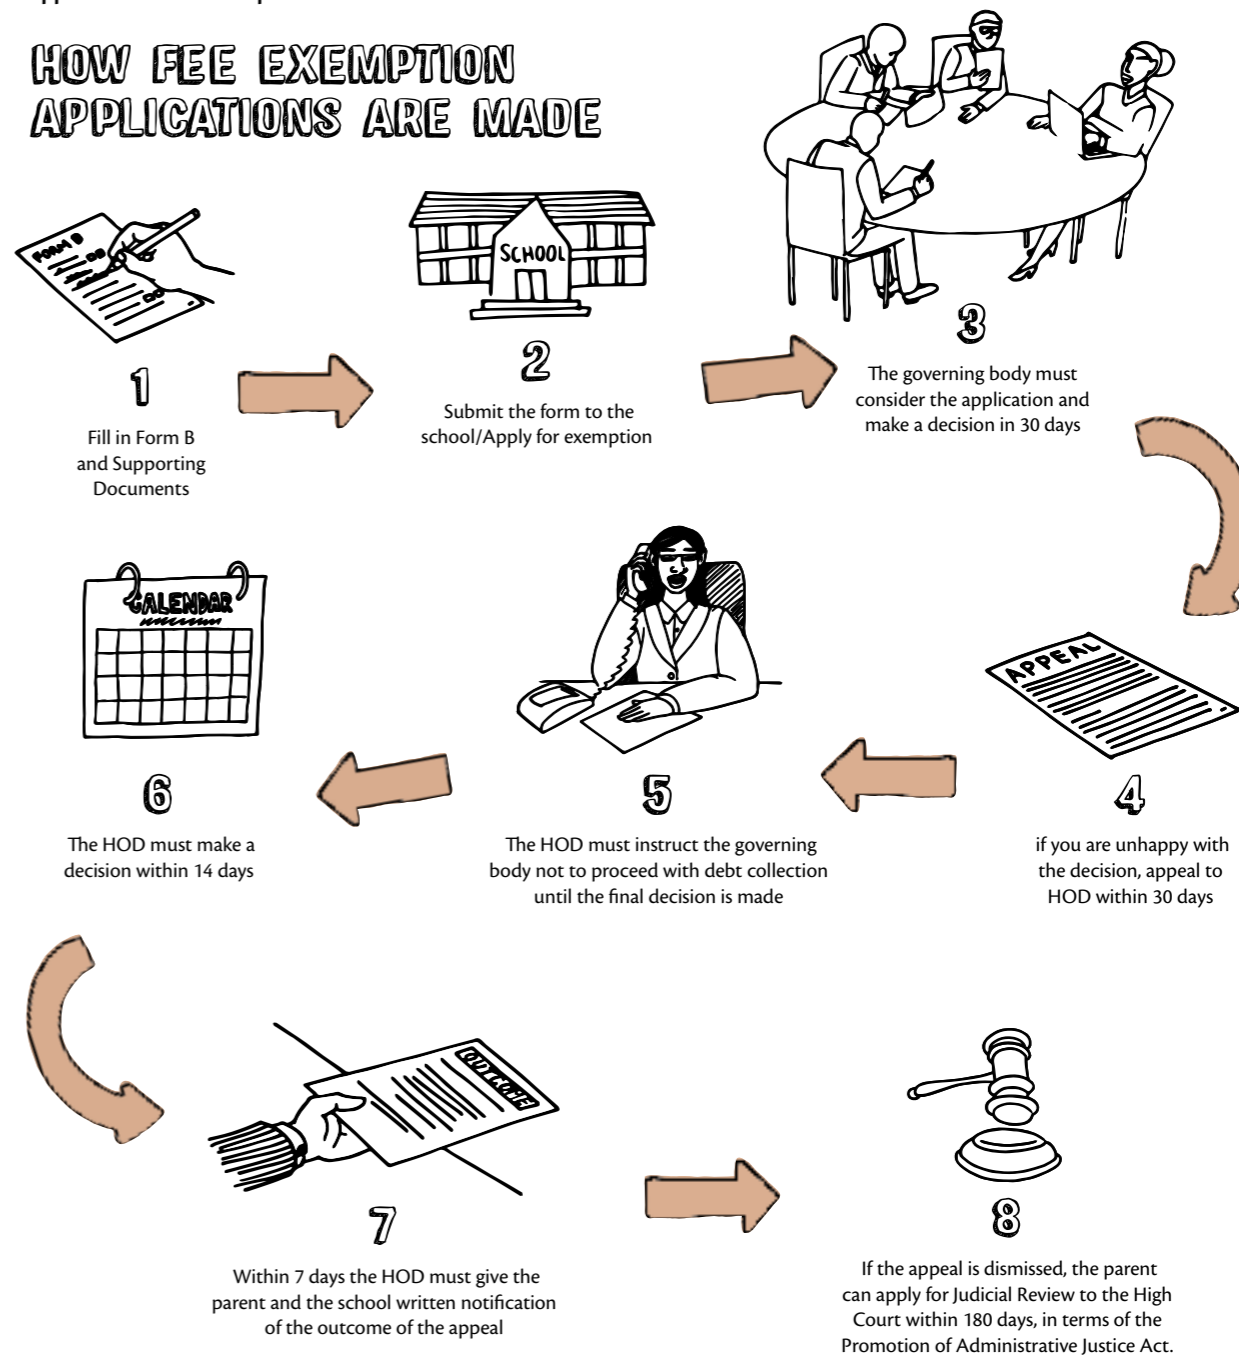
HOW FEE EXEMPTION APPLICATIONS ARE MADE

Form B

1

Fill in Form B and Supporting Documents

SCHOOL

2

Submit the form to the school/Apply for exemption

3

The governing body must consider the application and make a decision in 30 days

APPEAL

4

if you are unhappy with the decision, appeal to HOD within 30 days

5

The HOD must instruct the governing body not to proceed with debt collection until the final decision is made

CALENDAR

6

The HOD must make a decision within 14 days

OUTCOME

7

Within 7 days the HOD must give the parent and the school written notification of the outcome of the appeal

8

If the appeal is dismissed, the parent can apply for Judicial Review to the High Court within 180 days, in terms of the Promotion of Administrative Justice Act.